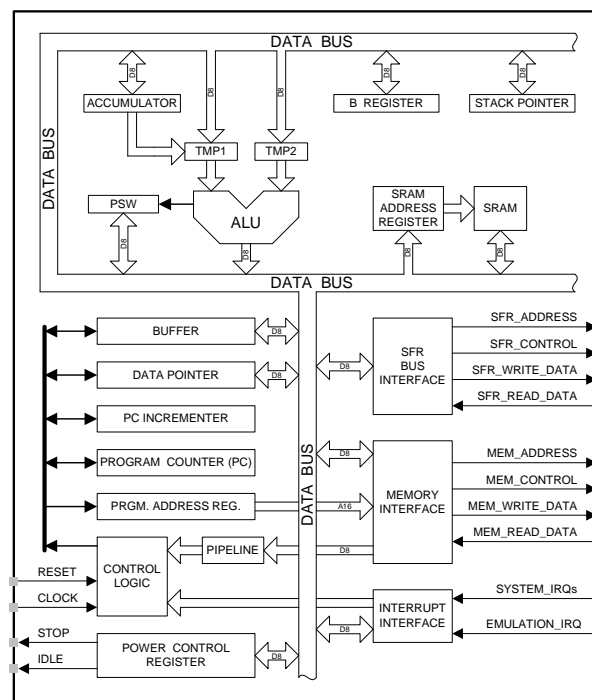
DATA BUS

D8

ACCUMULATOR

D8

D8

D8

B REGISTER

D8

STACK POINTER

DATA BUS

TMP1

TMP2

PSW

ALU

SRAM ADDRESS REGISTER

SRAM

D8

D8

D8

D8

DATA BUS

BUFFER

D8

DATA POINTER

D8

PC INCREMENTER

PROGRAM COUNTER (PC)

PRGM. ADDRESS REG.

CONTROL LOGIC

PIPELINE

DATA BUS

D8

SFR BUS INTERFACE

SFR_ADDRESS

SFR_CONTROL

SFR_WRITE_DATA

SFR_READ_DATA

D8

A16

D8

MEMORY INTERFACE

MEM_ADDRESS

MEM_CONTROL

MEM_WRITE_DATA

MEM_READ_DATA

RESET

CLOCK

INTERRUPT INTERFACE

SYSTEM_IRQs

D8

EMULATION_IRQ

STOP

IDLE

POWER CONTROL REGISTER

D8